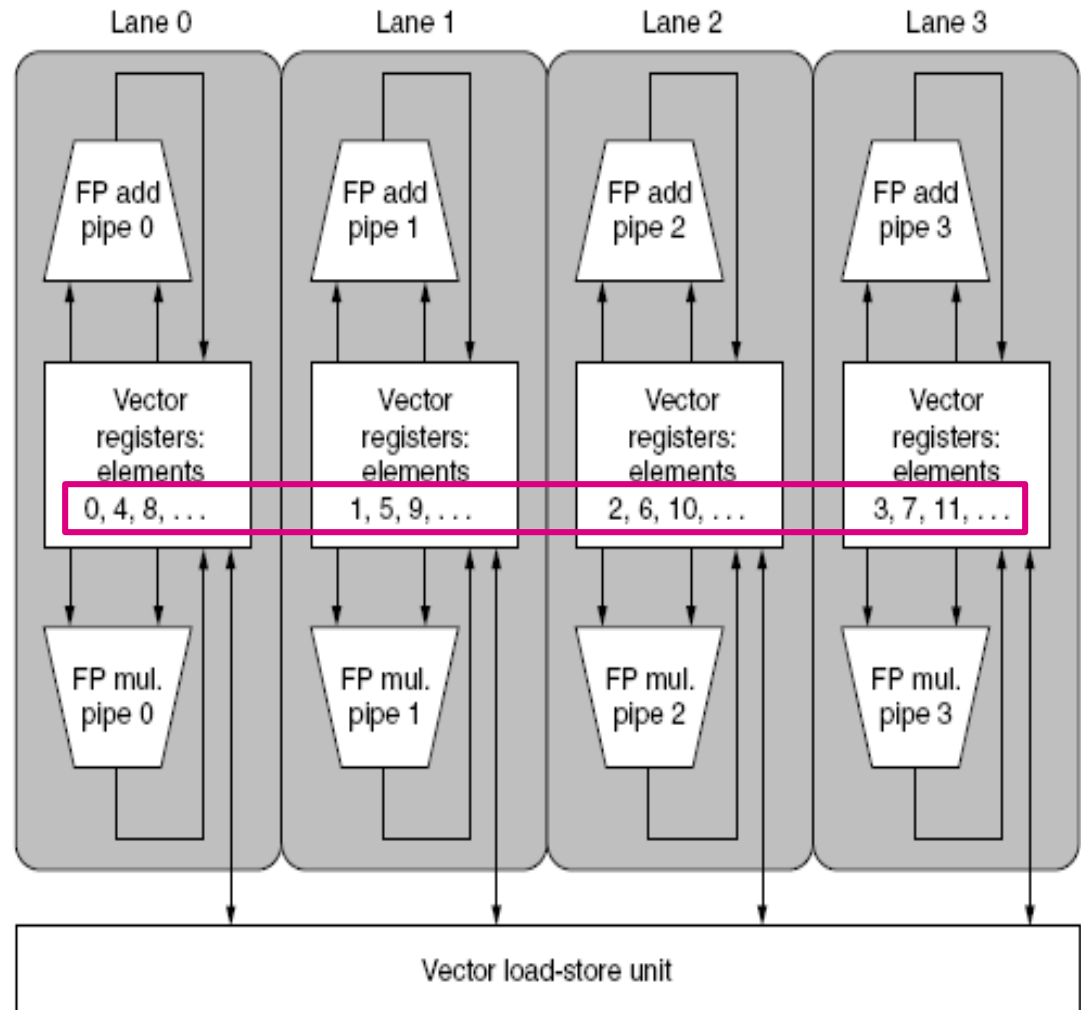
Lane 0

FP add pipe 0

Vector registers: elements 0, 4, 8, . . .

FP mul. pipe 0

Lane 1

FP add pipe 1

Vector registers: elements 1, 5, 9, . . .

FP mul. pipe 1

Lane 2

FP add pipe 2

Vector registers: elements 2, 6, 10, . . .

FP mul. pipe 2

Lane 3

FP add pipe 3

Vector registers: elements 3, 7, 11, . . .

FP mul. pipe 3

Vector load-store unit